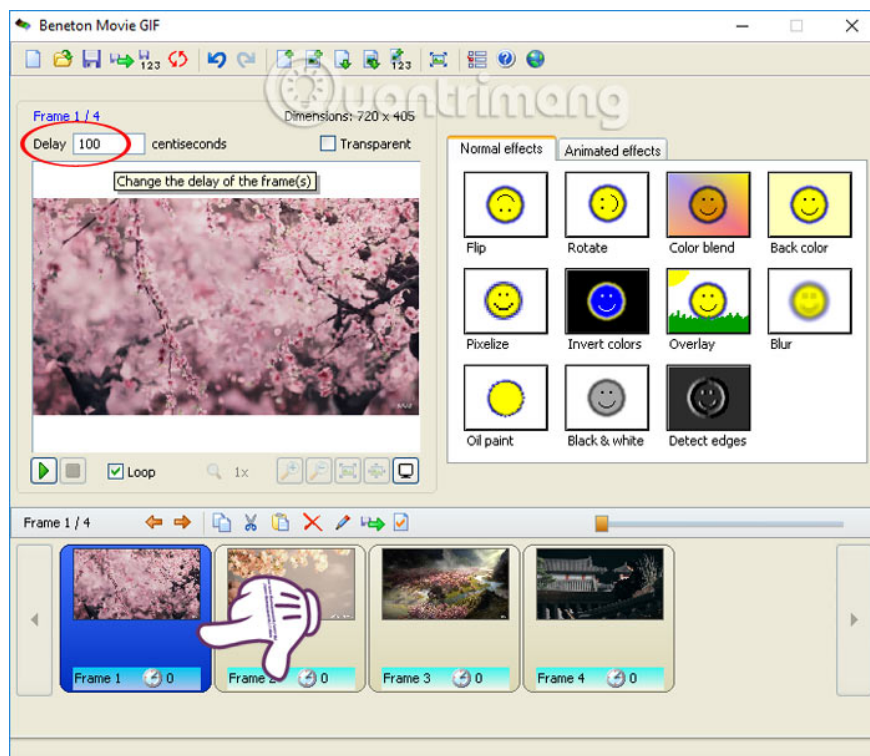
Beneton Movie GIF

Quantrimang

Frame 1 / 4

Dimensions: 720 x 405

Delay 100 centiseconds

Transparent

Change the delay of the frame(s)

Loop

1x

Normal effects

Animated effects

Flip

Rotate

Color blend

Back color

Pixelize

Invert colors

Overlay

Blur

Oil paint

Black & white

Detect edges

Frame 1 / 4

Frame 1 0

Frame 2 0

Frame 3 0

Frame 4 0